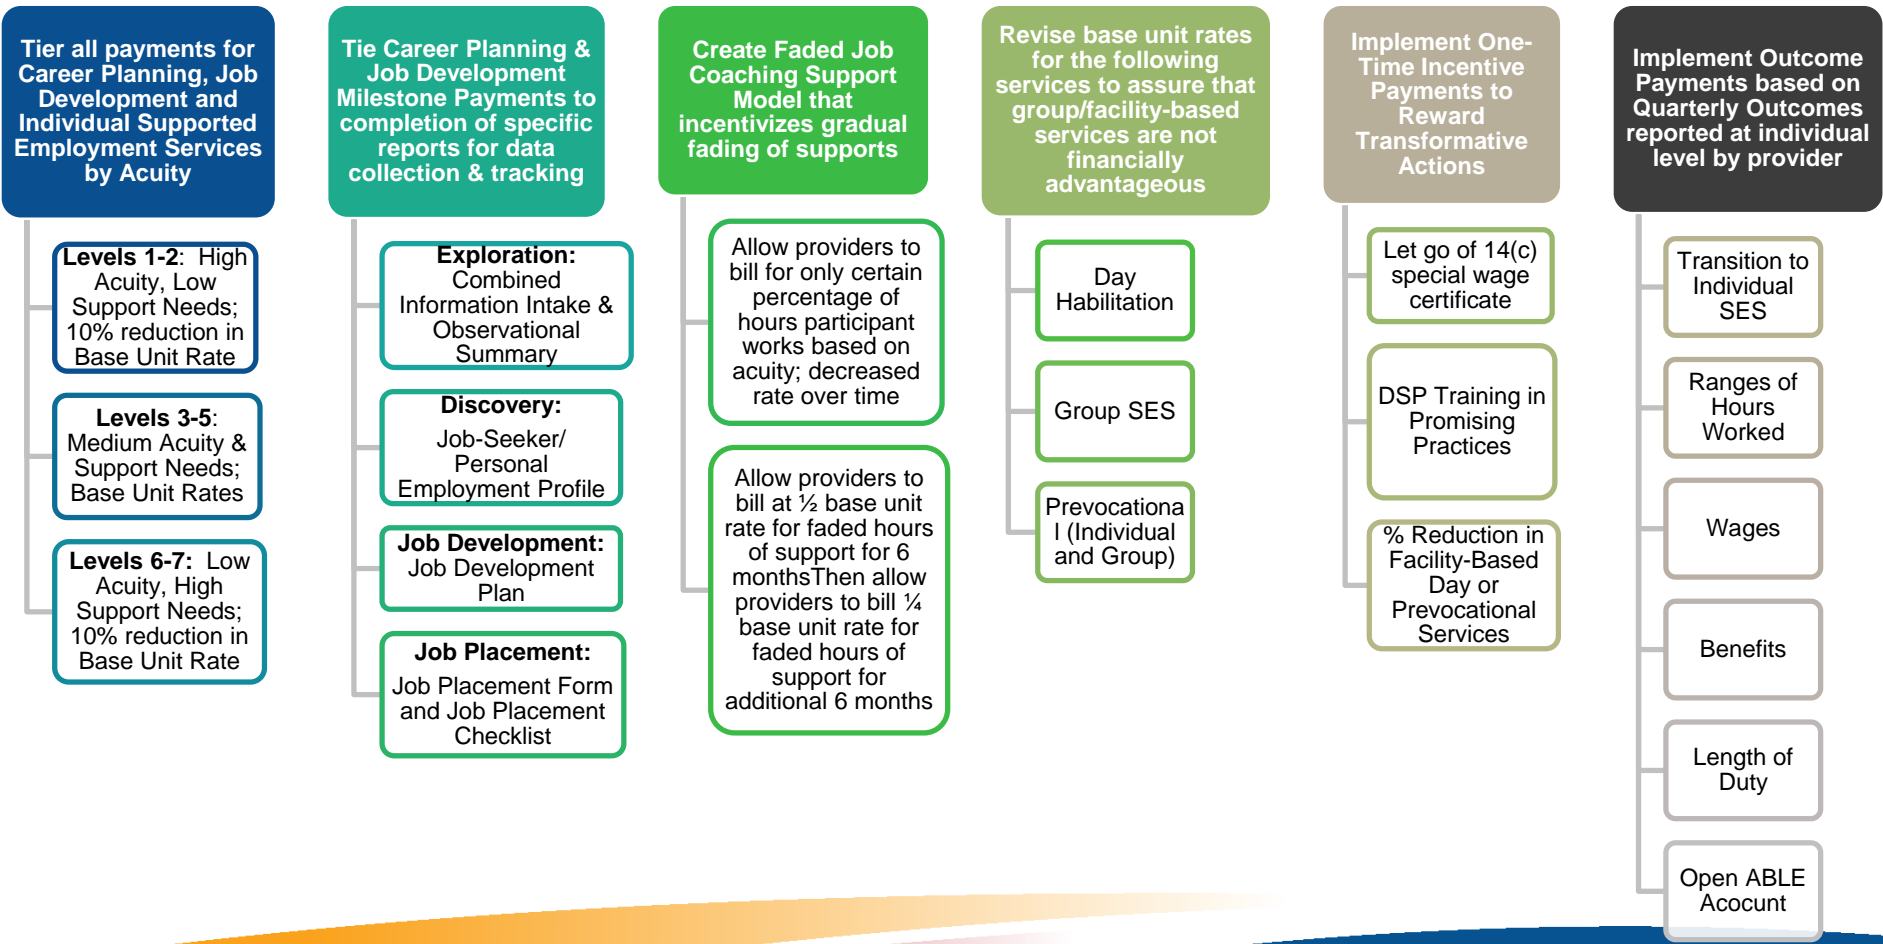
Tier all payments for Career Planning, Job Development and Individual Supported Employment Services by Acuity

Levels 1-2: High Acuity, Low Support Needs; 10% reduction in Base Unit Rate

Levels 3-5: Medium Acuity & Support Needs; Base Unit Rates

Levels 6-7: Low Acuity, High Support Needs; 10% reduction in Base Unit Rate

Tie Career Planning & Job Development Milestone Payments to completion of specific reports for data collection & tracking

Exploration: Combined Information Intake & Observational Summary

Discovery: Job-Seeker/ Personal Employment Profile

Job Development: Job Development Plan

Job Placement: Job Placement Form and Job Placement Checklist

Create Faded Job Coaching Support Model that incentivizes gradual fading of supports

Allow providers to bill for only certain percentage of hours participant works based on acuity; decreased rate over time

Allow providers to bill at ½ base unit rate for faded hours of support for 6 monthsThen allow providers to bill ¼ base unit rate for faded hours of support for additional 6 months

Revise base unit rates for the following services to assure that group/facility-based services are not financially advantageous

Day Habilitation

Group SES

Prevocational (Individual and Group)

Implement One-Time Incentive Payments to Reward Transformative Actions

Let go of 14(c) special wage certificate

DSP Training in Promising Practices

% Reduction in Facility-Based Day or Prevocational Services

Implement Outcome Payments based on Quarterly Outcomes reported at individual level by provider

Transition to Individual SES

Ranges of Hours Worked

Wages

Benefits

Length of Duty

Open ABLE Acocunt